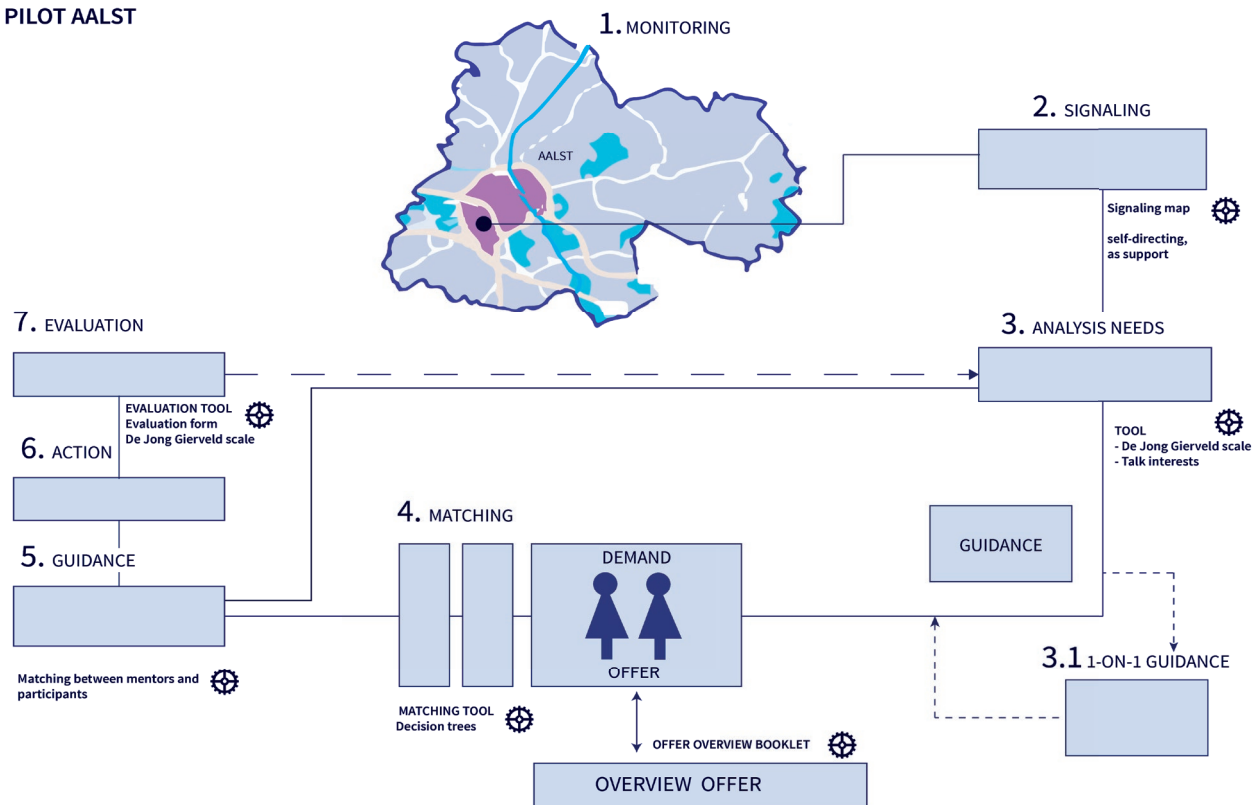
PILOT AALST

1. MONITORING

AALST

2. SIGNALING

Signaling map

self-directing, as support

3. ANALYSIS NEEDS

TOOL
- De Jong Gierveld scale
- Talk interests

7. EVALUATION

EVALUATION TOOL
Evaluation form
De Jong Gierveld scale

6. ACTION

5. GUIDANCE

Matching between mentors and participants

4. MATCHING

DEMAND

OFFER

MATCHING TOOL
Decision trees

OFFER OVERVIEW BOOKLET

OVERVIEW OFFER

GUIDANCE

3.1 1-ON-1 GUIDANCE